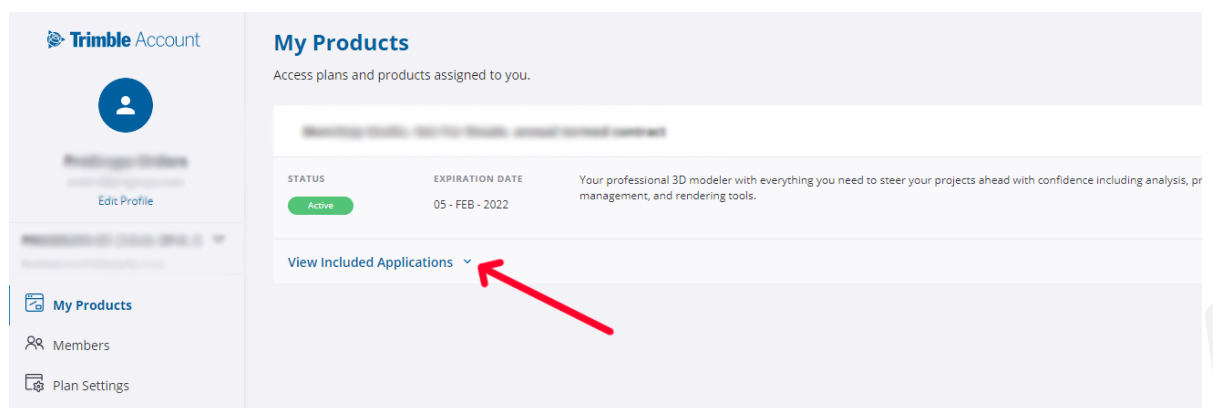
Trimble Account

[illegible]
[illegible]
Edit Profile

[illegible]
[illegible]

My Products
Members
Plan Settings

My Products
Access plans and products assigned to you.

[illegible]

STATUS
Active

EXPIRATION DATE
05 - FEB - 2022

Your professional 3D modeler with everything you need to steer your projects ahead with confidence including analysis, pr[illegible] management, and rendering tools.

View Included Applications